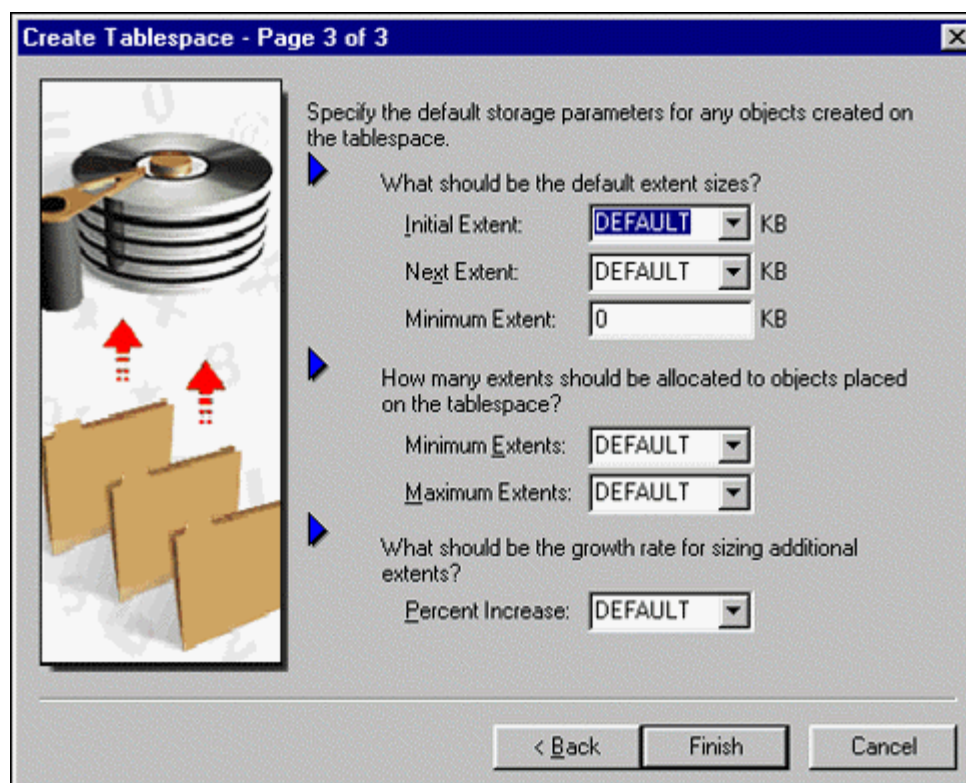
Create Tablespace - Page 3 of 3

Specify the default storage parameters for any objects created on the tablespace.

What should be the default extent sizes?

Initial Extent: DEFAULT KB

Next Extent: DEFAULT KB

Minimum Extent: 0 KB

How many extents should be allocated to objects placed on the tablespace?

Minimum Extents: DEFAULT

Maximum Extents: DEFAULT

What should be the growth rate for sizing additional extents?

Percent Increase: DEFAULT

< Back | Finish | Cancel